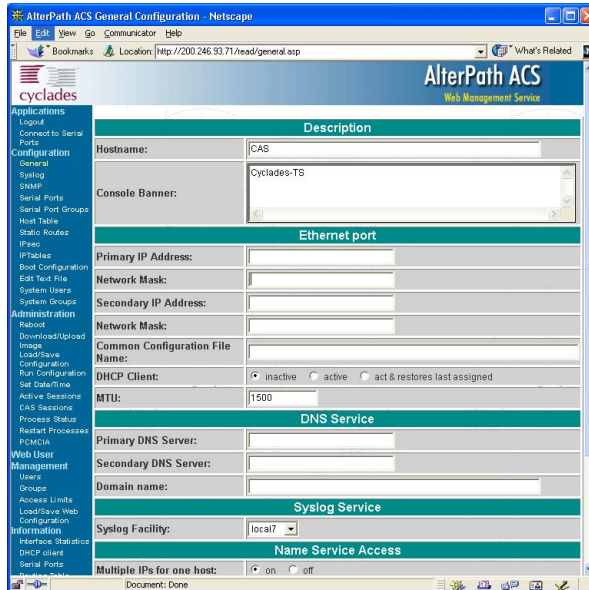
AlterPath ACS General Configuration - Netscape

File Edit View Go Communicator Help

Bookmarks Location: http://200.246.93.71/read/general.asp What's Related

cyclades

AlterPath ACS
Web Management Service

Applications
Logout
Connect to Serial Ports
Configuration
General
Syslog
SNMP
Serial Ports
Serial Port Groups
Host Table
Static Routes
IPsec
IPTables
Boot Configuration
Edit Text File
System Users
System Groups
Administration
Reboot
Download/Upload Image
Load/Save Configuration
Run Configuration
Set Date/Time
Active Sessions
CAS Sessions
Process Status
Restart Processes
PCMCIA
Web User Management
Users
Groups
Access Limits
Load/Save Web Configuration
Information
Interface Statistics
DHCP client
Serial Ports
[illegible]

Description

| Hostname: | CAS |
|---|---|
| Console Banner: | Cyclades-TS |

Ethernet port

| Primary IP Address: | |
|---|---|
| Network Mask: | |
| Secondary IP Address: | |
| Network Mask: | |
| Common Configuration File Name: | |
| DHCP Client: | inactive active act & restores last assigned |
| MTU: | 1500 |

DNS Service

| Primary DNS Server: | |
|---|---|
| Secondary DNS Server: | |
| Domain name: | |

Syslog Service

| Syslog Facility: | local7 |
|---|---|

Name Service Access

| Multiple IPs for one host: | on off |
|---|---|

Document: Done